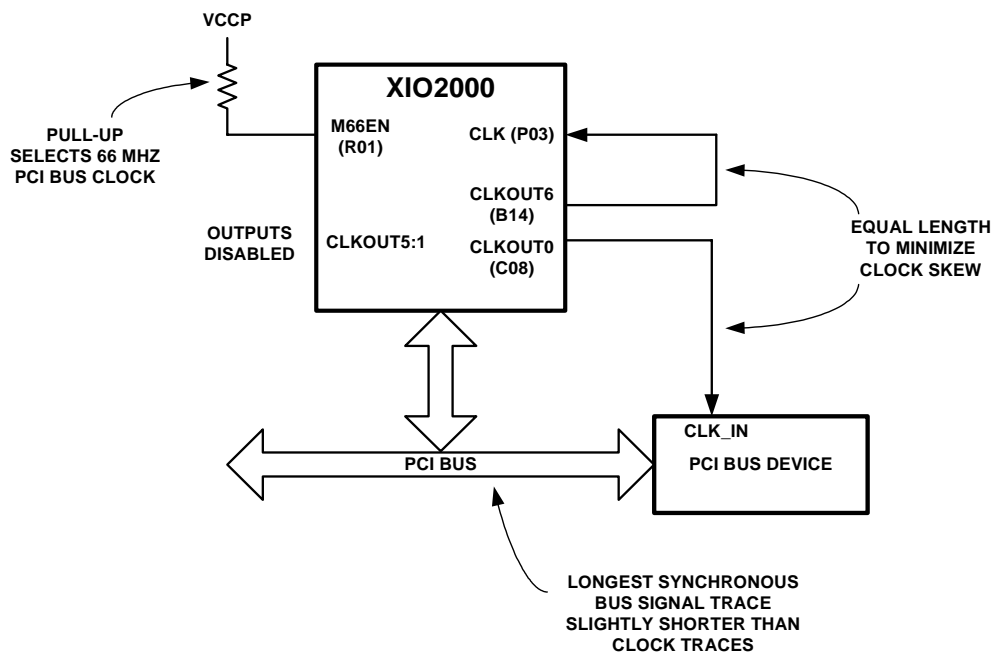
VCCP

XIO2000

PULL-UP SELECTS 66 MHZ PCI BUS CLOCK

M66EN (R01)

CLK (P03)

CLKOUT6 (B14)

OUTPUTS DISABLED

CLKOUT5:1

CLKOUT0 (C08)

EQUAL LENGTH TO MINIMIZE CLOCK SKEW

CLK_IN

PCI BUS

PCI BUS DEVICE

LONGEST SYNCHRONOUS BUS SIGNAL TRACE SLIGHTLY SHORTER THAN CLOCK TRACES